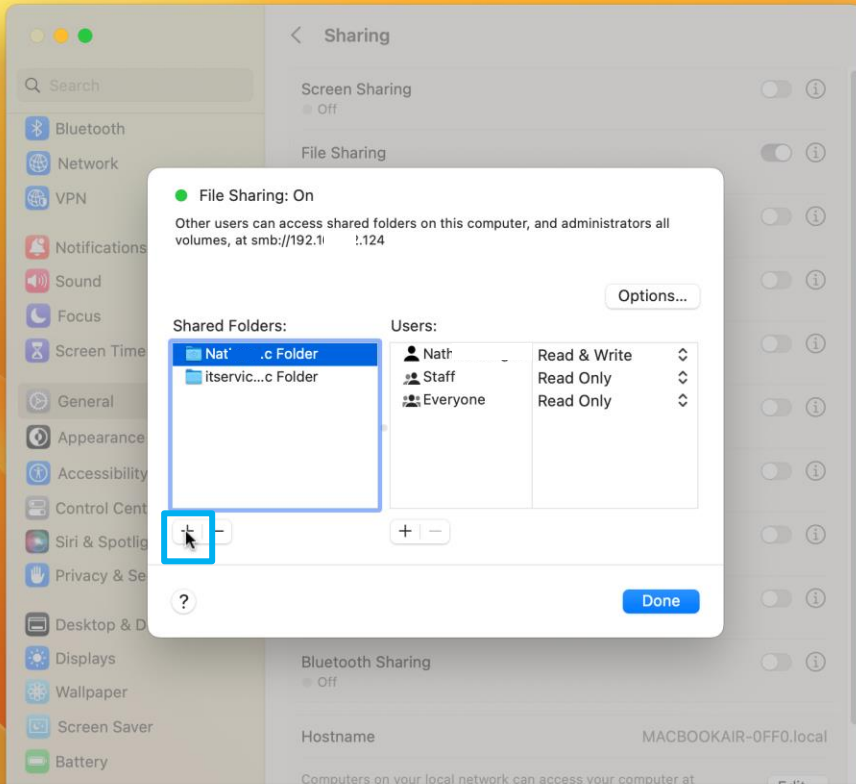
Search

Bluetooth

Network

VPN

Notifications

Sound

Focus

Screen Time

General

Appearance

Accessibility

Control Cent

Siri & Spotlig

Privacy & Se

Desktop & D

Displays

Wallpaper

Screen Saver

Battery

Sharing

Screen Sharing
Off

File Sharing

File Sharing: On

Other users can access shared folders on this computer, and administrators all volumes, at smb://192.1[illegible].124

Options...

Shared Folders:

Nat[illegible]c Folder

itservic...c Folder

+ −

Users:

| | |
|---|---|
| Nath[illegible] | Read & Write |
| Staff | Read Only |
| Everyone | Read Only |

+ −

?

Done

Bluetooth Sharing
Off

Hostname MACBOOKAIR-0FF0.local

Computers on your local network can access your computer at